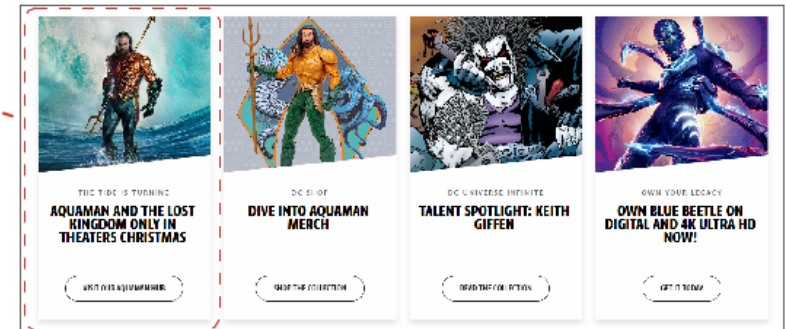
THE TIDE IS TURNING

AQUAMAN AND THE LOST KINGDOM ONLY IN THEATERS CHRISTMAS

VISIT OUR AQUAMAN HUB

DC SHOP

DIVE INTO AQUAMAN MERCH

SHOP THE COLLECTION

DC UNIVERSE INFINITE

TALENT SPOTLIGHT: KEITH GIFFEN

READ THE COLLECTION

OWN YOUR LEGACY

OWN BLUE BEETLE ON DIGITAL AND 4K ULTRA HD NOW!

GET IT TODAY